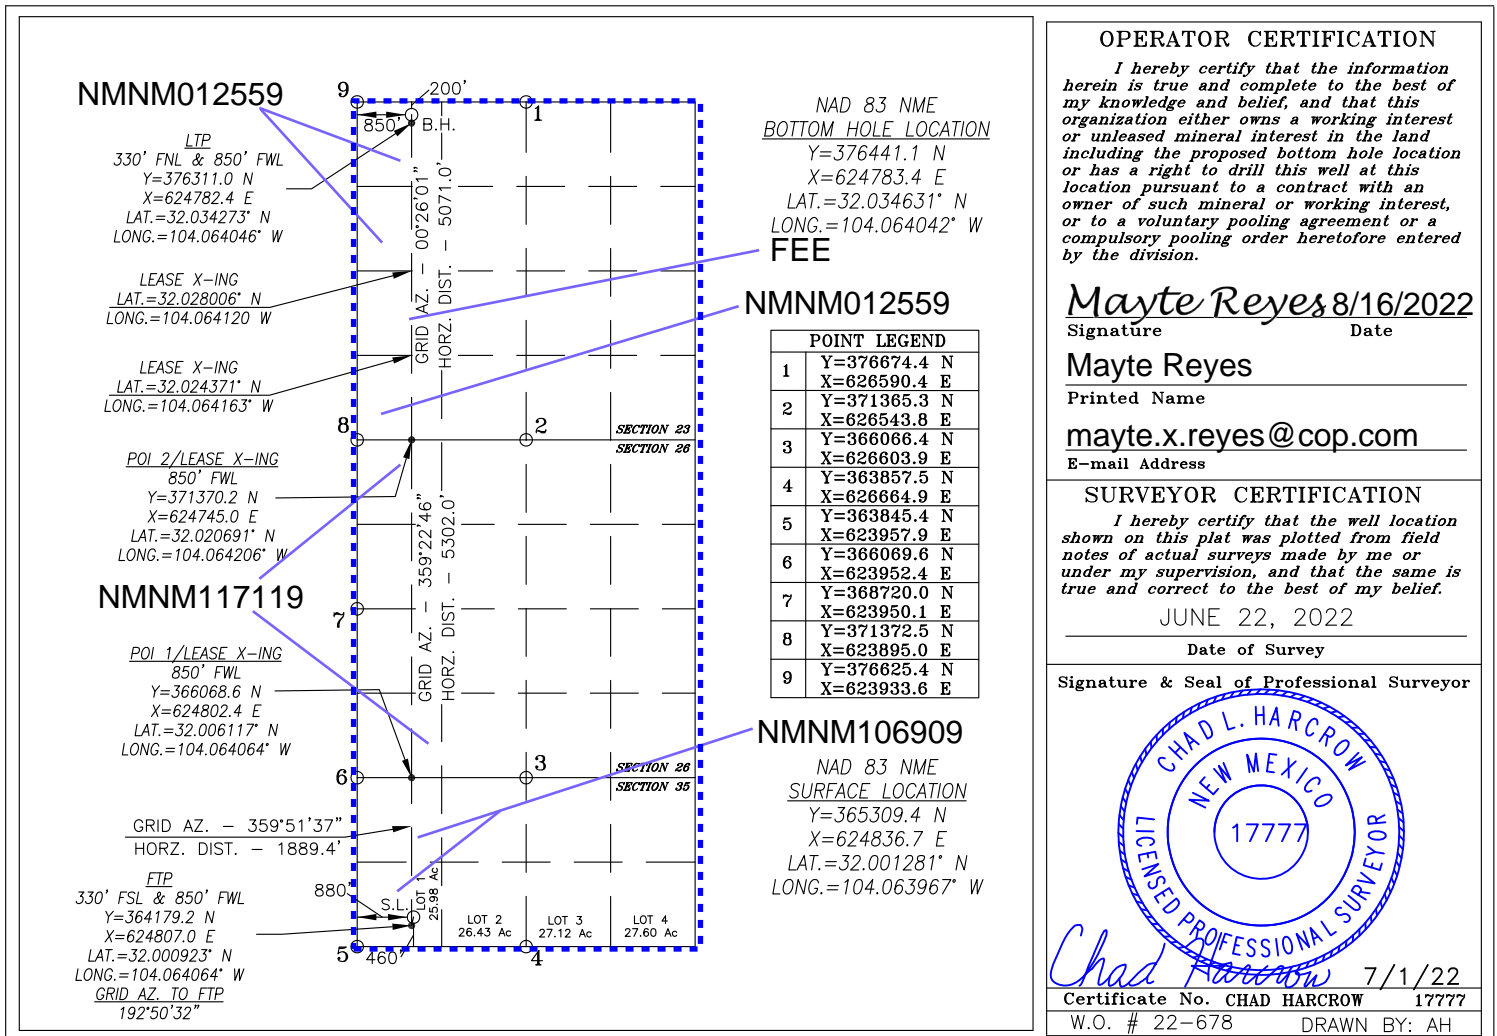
NMNM012559

9 200' 1
850' B.H.

LTP
330' FNL & 850' FWL
Y=376311.0 N
X=624782.4 E
LAT.=32.034273° N
LONG.=104.064046° W

GRID AZ. – 00°26'01"
HORZ. DIST. – 5071.0'

LEASE X-ING
LAT.=32.028006° N
LONG.=104.064120 W

LEASE X-ING
LAT.=32.024371° N
LONG.=104.064163° W

8 2
SECTION 23
SECTION 26

POI 2/LEASE X-ING
850' FWL
Y=371370.2 N
X=624745.0 E
LAT.=32.020691° N
LONG.=104.064206° W

NMNM117119

GRID AZ. – 359°22'46"
HORZ. DIST. – 5302.0'

7

POI 1/LEASE X-ING
850' FWL
Y=366068.6 N
X=624802.4 E
LAT.=32.006117° N
LONG.=104.064064° W

6 3
SECTION 26
SECTION 35

GRID AZ. – 359°51'37"
HORZ. DIST. – 1889.4'

FTP
330' FSL & 850' FWL
Y=364179.2 N
X=624807.0 E
LAT.=32.000923° N
LONG.=104.064064° W
GRID AZ. TO FTP
192°50'32"

880'
S.L.
LOT 1 25.98 Ac
LOT 2 26.43 Ac
LOT 3 27.12 Ac
LOT 4 27.60 Ac
5 460' 4

NAD 83 NME
BOTTOM HOLE LOCATION
Y=376441.1 N
X=624783.4 E
LAT.=32.034631° N
LONG.=104.064042° W

FEE

NMNM012559

| POINT LEGEND | |
|---|---|
| 1 | Y=376674.4 N X=626590.4 E |
| 2 | Y=371365.3 N X=626543.8 E |
| 3 | Y=366066.4 N X=626603.9 E |
| 4 | Y=363857.5 N X=626664.9 E |
| 5 | Y=363845.4 N X=623957.9 E |
| 6 | Y=366069.6 N X=623952.4 E |
| 7 | Y=368720.0 N X=623950.1 E |
| 8 | Y=371372.5 N X=623895.0 E |
| 9 | Y=376625.4 N X=623933.6 E |

NMNM106909

NAD 83 NME
SURFACE LOCATION
Y=365309.4 N
X=624836.7 E
LAT.=32.001281° N
LONG.=104.063967° W

OPERATOR CERTIFICATION

I hereby certify that the information herein is true and complete to the best of my knowledge and belief, and that this organization either owns a working interest or unleased mineral interest in the land including the proposed bottom hole location or has a right to drill this well at this location pursuant to a contract with an owner of such mineral or working interest, or to a voluntary pooling agreement or a compulsory pooling order heretofore entered by the division.

Mayte Reyes 8/16/2022
Signature Date
Mayte Reyes
Printed Name
mayte.x.reyes@cop.com
E-mail Address

SURVEYOR CERTIFICATION

I hereby certify that the well location shown on this plat was plotted from field notes of actual surveys made by me or under my supervision, and that the same is true and correct to the best of my belief.

JUNE 22, 2022
Date of Survey

Signature & Seal of Professional Surveyor

CHAD L. HARCROW
NEW MEXICO
17777
LICENSED PROFESSIONAL SURVEYOR

Chad Harcrow 7/1/22
Certificate No. CHAD HARCROW 17777
W.O. # 22-678 DRAWN BY: AH